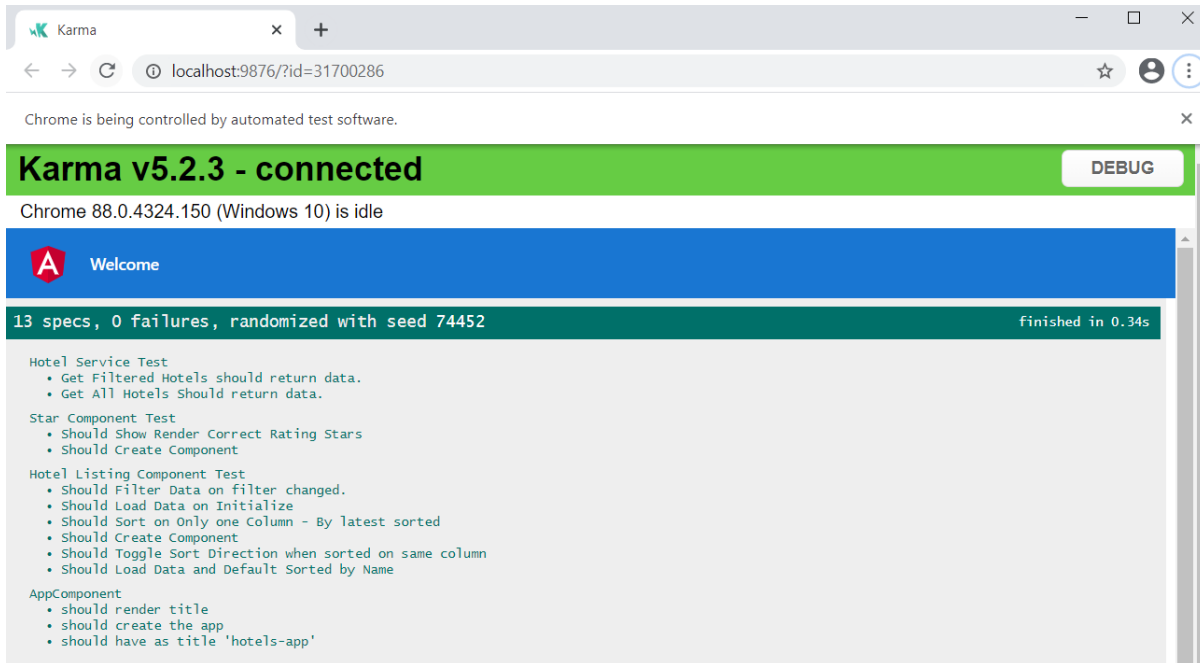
Karma
×
+
localhost:9876/?id=31700286

Chrome is being controlled by automated test software.
×

Karma v5.2.3 - connected
DEBUG

Chrome 88.0.4324.150 (Windows 10) is idle

Welcome

13 specs, 0 failures, randomized with seed 74452
finished in 0.34s

Hotel Service Test
• Get Filtered Hotels should return data.
• Get All Hotels Should return data.

Star Component Test
• Should Show Render Correct Rating Stars
• Should Create Component

Hotel Listing Component Test
• Should Filter Data on filter changed.
• Should Load Data on Initialize
• Should Sort on Only one Column - By latest sorted
• Should Create Component
• Should Toggle Sort Direction when sorted on same column
• Should Load Data and Default Sorted by Name

AppComponent
• should render title
• should create the app
• should have as title 'hotels-app'